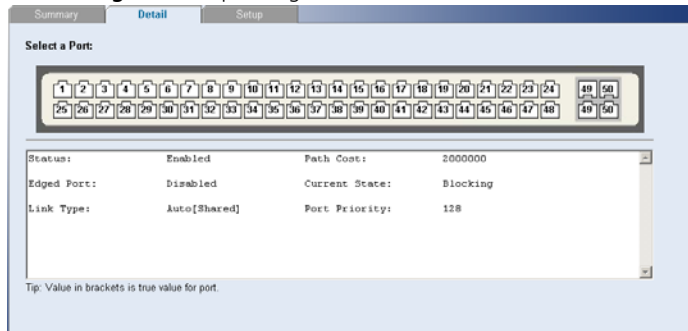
Summary Detail Setup

Select a Port:

1 2 3 4 5 6 7 8 9 10 11 12 13 14 15 16 17 18 19 20 21 22 23 24 49 50
25 26 27 28 29 30 31 32 33 34 35 36 37 38 39 40 41 42 43 44 45 46 47 48 49 50

| | | | |
|---|---|---|---|
| Status: | Enabled | Path Cost: | 2000000 |
| Edged Port: | Disabled | Current State: | Blocking |
| Link Type: | Auto[Shared] | Port Priority: | 128 |

Tip: Value in brackets is true value for port.